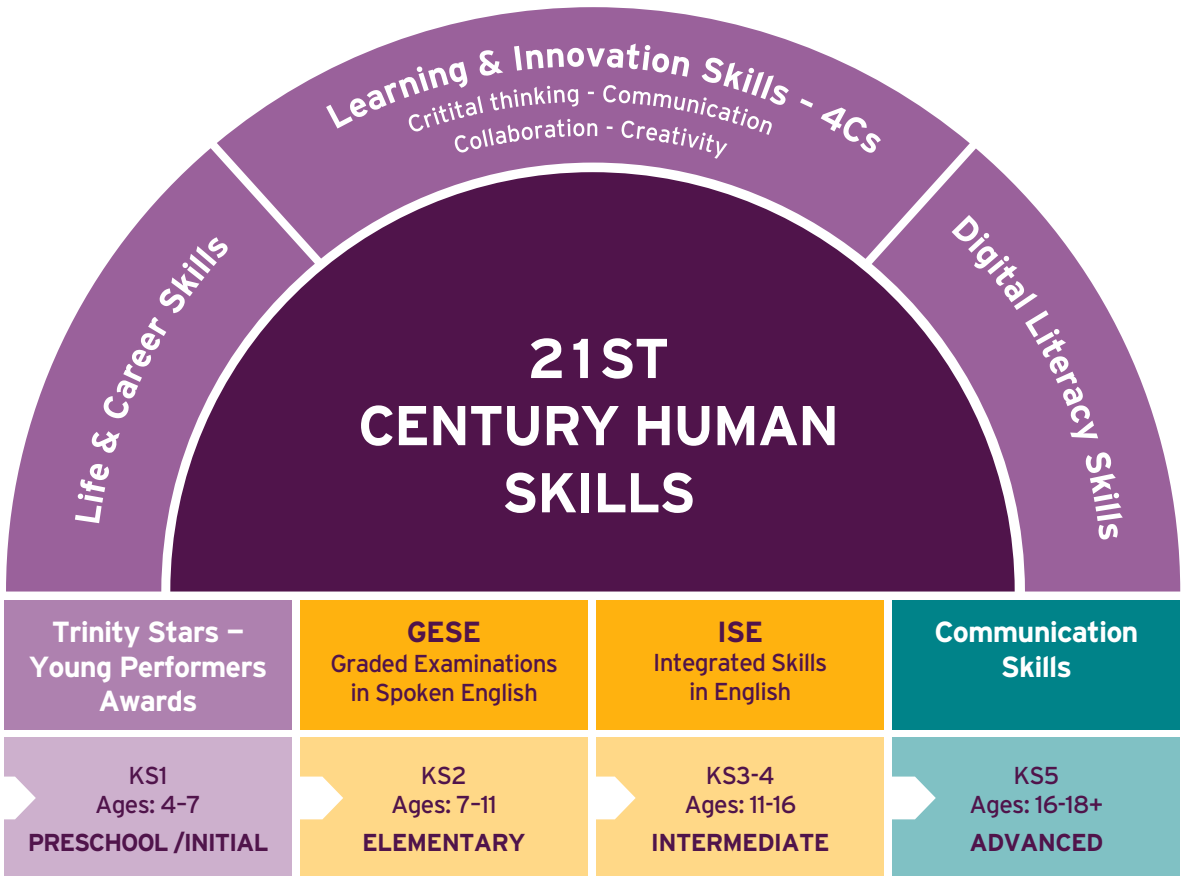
Learning & Innovation Skills - 4Cs
Critital thinking - Communication
Collaboration - Creativity

Life & Career Skills

Digital Literacy Skills

21ST CENTURY HUMAN SKILLS

| Trinity Stars – Young Performers Awards | GESE Graded Examinations in Spoken English | ISE Integrated Skills in English | Communication Skills |
|---|---|---|---|
| KS1 Ages: 4-7 PRESCHOOL /INITIAL | KS2 Ages: 7-11 ELEMENTARY | KS3-4 Ages: 11-16 INTERMEDIATE | KS5 Ages: 16-18+ ADVANCED |